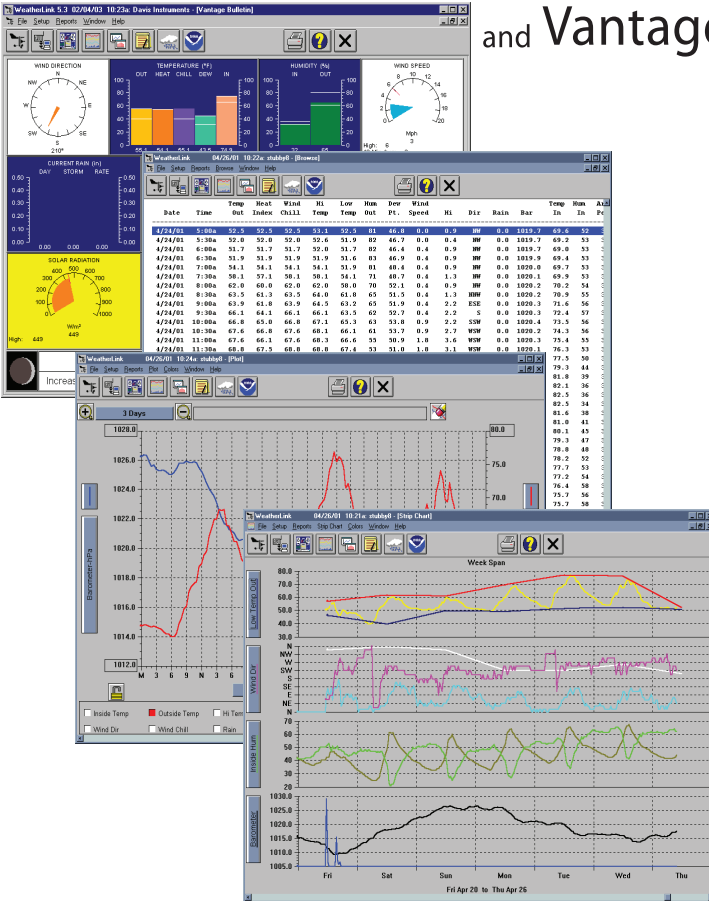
and Vantage

WeatherLink 5.3 02/04/03 10:23a: Davis Instruments - [Vantage Bulletin]

File Setup Reports Window Help

WIND DIRECTION

N NE E SE S SW W NW

210°

TEMPERATURE (°F)
OUT HEAT CHILL DEW IN

HUMIDITY (%)
IN OUT

WIND SPEED

Mph
3

High: 6

CURRENT RAIN (in)
DAY STORM RATE

0.00 0.00 0.00

SOLAR RADIATION

W/m²
449

High: 449

Increas

WeatherLink 04/26/01 10:22a: stubby8 - [Browse]

File Setup Reports Browse Window Help

| Date | Time | Temp Out | Heat Index | Wind Chill | Hi Temp | Low Temp | Hum Out | Dew Pt. | Wind Speed | Hi | Dir | Rain | Bar | Temp In | Hum In |
|---|---|---|---|---|---|---|---|---|---|---|---|---|---|---|---|
| 4/24/01 | 5:00a | 52.5 | 52.5 | 52.5 | 53.1 | 52.5 | 81 | 46.8 | 0.0 | 0.9 | NW | 0.0 | 1019.7 | 69.6 | 52 |
| 4/24/01 | 5:30a | 52.0 | 52.0 | 52.0 | 52.6 | 51.9 | 82 | 46.7 | 0.0 | 0.4 | NW | 0.0 | 1019.7 | 69.2 | 53 |
| 4/24/01 | 6:00a | 51.7 | 51.7 | 51.7 | 52.0 | 51.7 | 82 | 46.4 | 0.0 | 0.9 | NW | 0.0 | 1019.7 | 69.0 | 53 |
| 4/24/01 | 6:30a | 51.9 | 51.9 | 51.9 | 51.9 | 51.6 | 83 | 46.9 | 0.0 | 0.4 | NW | 0.0 | 1019.9 | 69.3 | 53 |
| 4/24/01 | 7:00a | 54.1 | 54.1 | 54.1 | 54.1 | 51.9 | 81 | 48.4 | 0.4 | 0.9 | NW | 0.0 | 1020.0 | 69.7 | 53 |
| 4/24/01 | 7:30a | 58.1 | 57.7 | 58.1 | 58.1 | 54.1 | 71 | 48.7 | 0.4 | 1.3 | NW | 0.0 | 1020.1 | 69.9 | 53 |
| 4/24/01 | 8:00a | 62.0 | 60.0 | 62.0 | 62.0 | 58.0 | 70 | 52.1 | 0.4 | 0.9 | NW | 0.0 | 1020.2 | 70.2 | 54 |
| 4/24/01 | 8:30a | 63.5 | 61.3 | 63.5 | 64.0 | 61.8 | 65 | 51.5 | 0.4 | 1.3 | NNW | 0.0 | 1020.2 | 70.9 | 55 |
| 4/24/01 | 9:00a | 63.9 | 61.8 | 63.9 | 64.5 | 63.2 | 65 | 51.9 | 0.4 | 2.2 | ESE | 0.0 | 1020.2 | 71.6 | 53 |
| 4/24/01 | 9:30a | 66.1 | 64.1 | 66.1 | 66.1 | 63.5 | 62 | 52.7 | 0.4 | 2.2 | S | 0.0 | 1020.3 | 72.4 | 57 |
| 4/24/01 | 10:00a | 66.8 | 65.0 | 66.8 | 67.1 | 65.3 | 63 | 53.8 | 0.9 | 2.2 | SSW | 0.0 | 1020.3 | 73.5 | 56 |
| 4/24/01 | 10:30a | 67.6 | 66.8 | 67.6 | 68.1 | 66.1 | 61 | 53.7 | 0.9 | 2.7 | SSW | 0.0 | 1020.2 | 74.3 | 56 |
| 4/24/01 | 11:00a | 67.6 | 66.1 | 67.6 | 68.3 | 66.6 | 55 | 50.9 | 1.8 | 3.6 | WSW | 0.0 | 1020.3 | 75.4 | 55 |
| 4/24/01 | 11:30a | 68.0 | 66.9 | 68.0 | 68.4 | 67.6 | 53 | 51.0 | 1.8 | 3.1 | WSW | 0.0 | 1020.1 | 76.3 | 53 |

WeatherLink 04/26/01 10:24a: stubby8 - [Plot]

File Setup Reports Plot Colors Window Help

3 Days

1028.0
1026.0
1024.0
1022.0
1020.0
1018.0
1016.0
1014.0
1012.0

80.0
70.0

Barometer - hPa

M 3 6 9 N 3 6 9

Inside Temp
Outside Temp
Hi Tem
Wind Dir
Wind Chill
Rain

WeatherLink 04/26/01 10:21a: stubby8 - [Strip Chart]

File Setup Reports Strip Chart Colors Window Help

Week Span

Low Temp Out
80.0
70.0
60.0
50.0
40.0

Wind Dir
N NW W SW S SE E NE N

Inside Hum
70 60 50 40 30 20

Barometer
1030.0
1025.0
1020.0
1015.0
1010.0
1005.0

Fri Sat Sun Mon Tue Wed Thu

Fri Apr 20 to Thu Apr 26